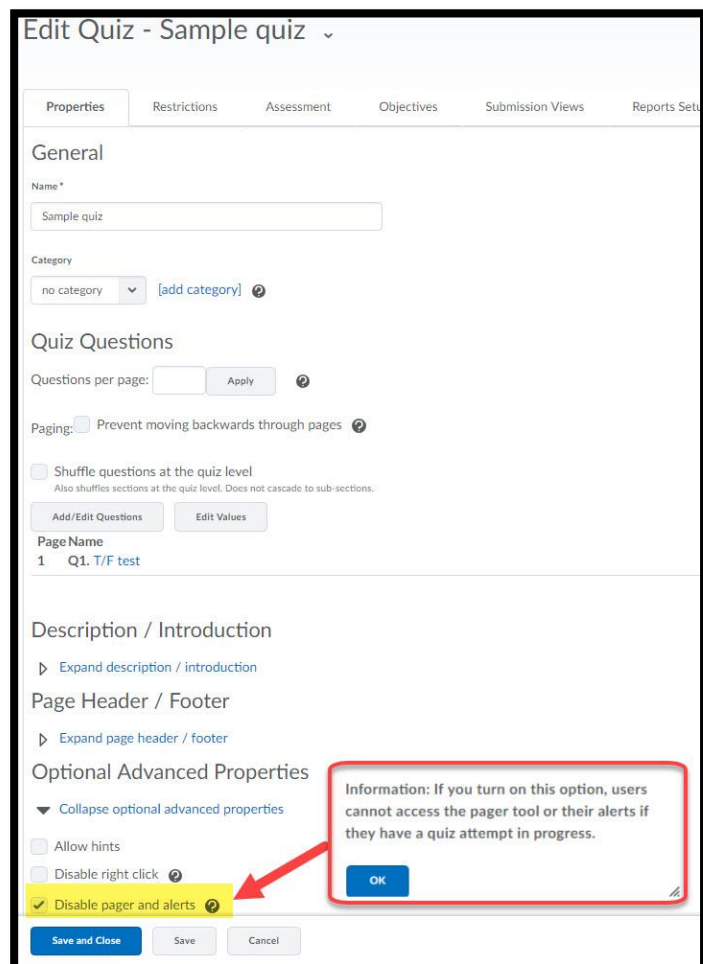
Edit Quiz - Sample quiz

Properties | Restrictions | Assessment | Objectives | Submission Views | Reports Setu

General

Name*

Sample quiz

Category

no category

[add category]

Quiz Questions

Questions per page:

Apply

Paging: Prevent moving backwards through pages

Shuffle questions at the quiz level

Also shuffles sections at the quiz level. Does not cascade to sub-sections.

Add/Edit Questions

Edit Values

| Page | Name |
|---|---|
| 1 | Q1. T/F test |

Description / Introduction

Expand description / introduction

Page Header / Footer

Expand page header / footer

Optional Advanced Properties

Collapse optional advanced properties

Allow hints

Disable right click

Disable pager and alerts

Information: If you turn on this option, users cannot access the pager tool or their alerts if they have a quiz attempt in progress.

OK

Save and Close

Save

Cancel